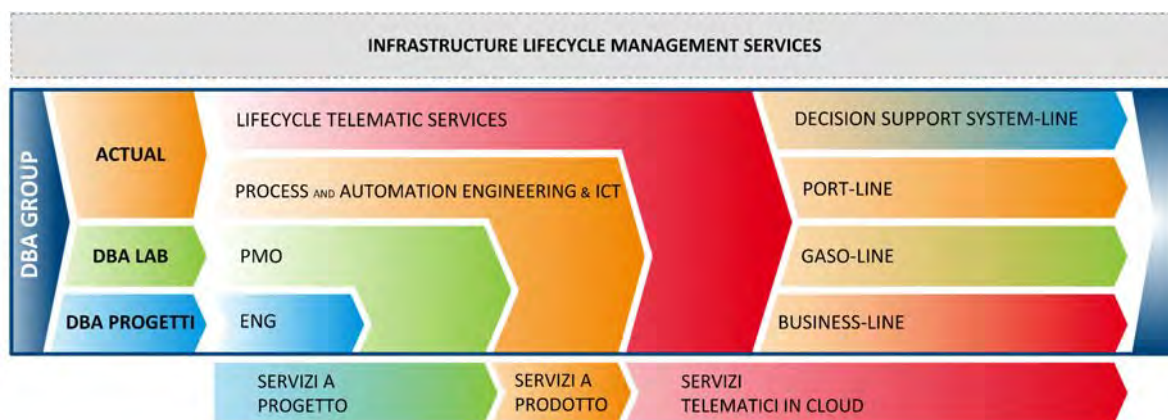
INFRASTRUCTURE LIFECYCLE MANAGEMENT SERVICES

DBA GROUP

ACTUAL

DBA LAB

DBA PROGETTI

LIFECYCLE TELEMATIC SERVICES

PROCESS AND AUTOMATION ENGINEERING & ICT

PMO

ENG

DECISION SUPPORT SYSTEM-LINE

PORT-LINE

GASO-LINE

BUSINESS-LINE

SERVIZI A PROGETTO

SERVIZI A PRODOTTO

SERVIZI TELEMATICI IN CLOUD